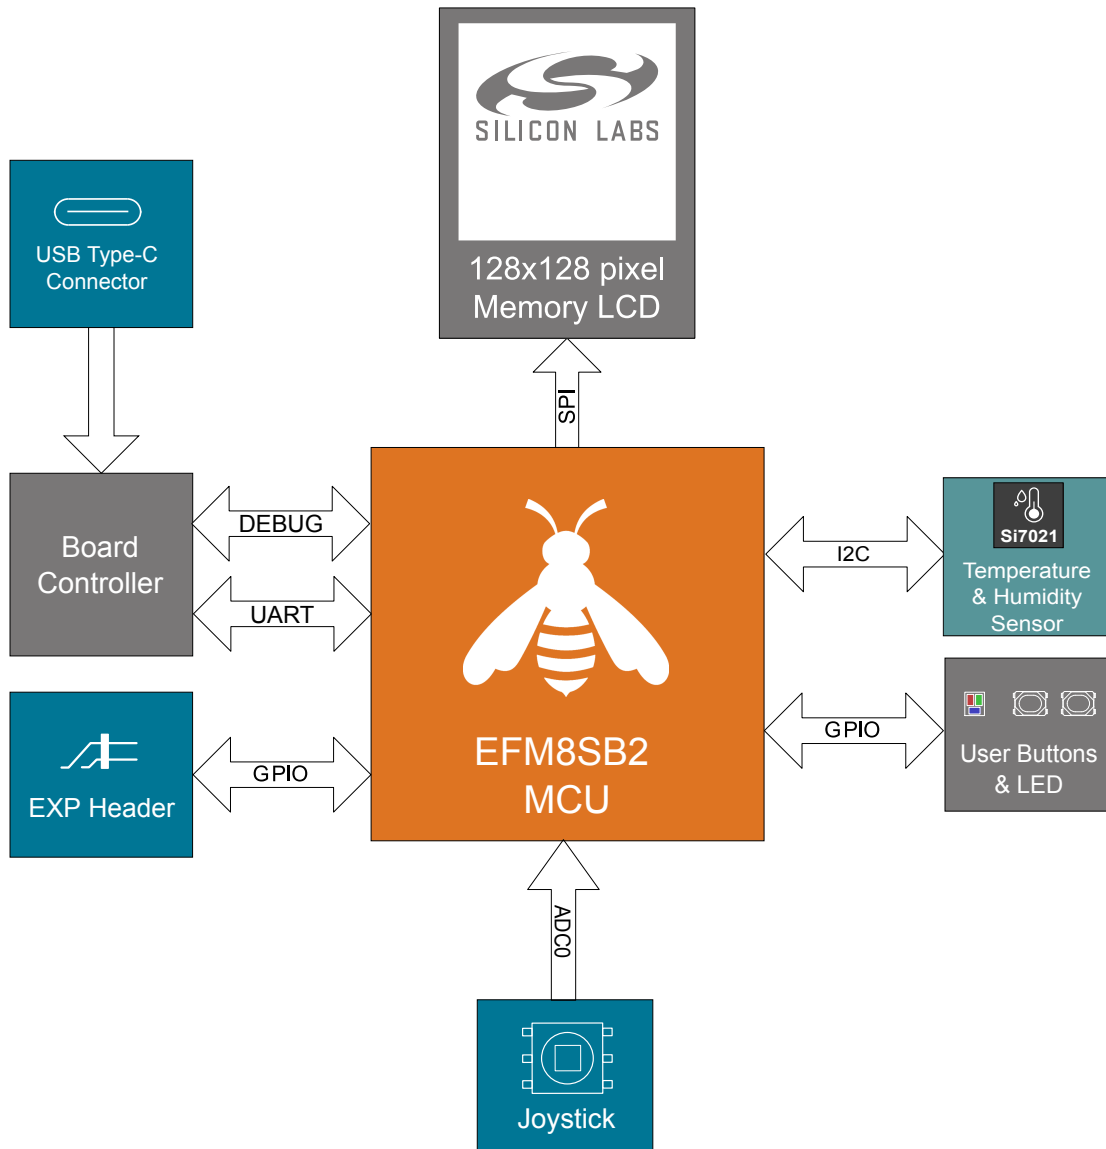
SILICON LABS

128x128 pixel Memory LCD

USB Type-C Connector

SPI

Board Controller

DEBUG

UART

EFM8SB2 MCU

I2C

Si7021

Temperature & Humidity Sensor

GPIO

User Buttons & LED

EXP Header

GPIO

ADC0

Joystick